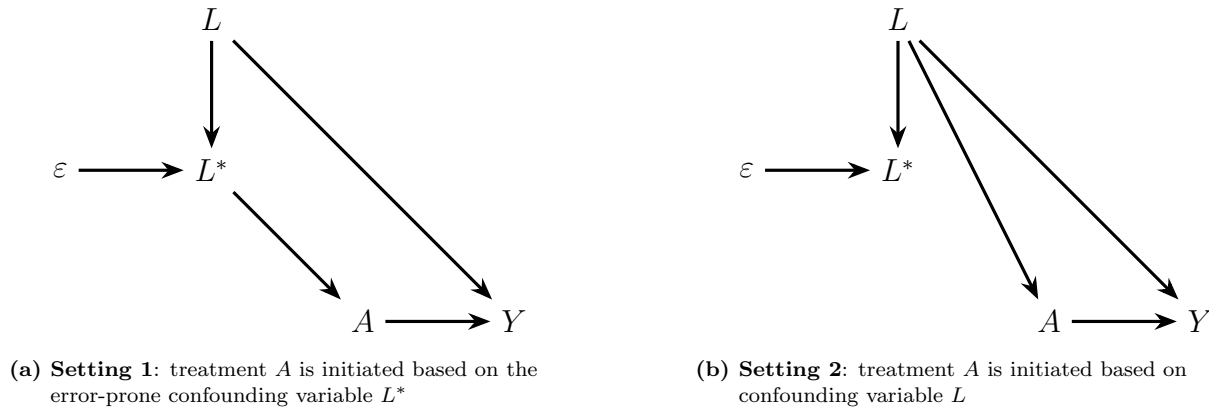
$L$

$\varepsilon$ $L^*$

$A$ $Y$

**(a) Setting 1**: treatment $A$ is initiated based on the error-prone confounding variable $L^*$

$L$

$\varepsilon$ $L^*$

$A$ $Y$

**(b) Setting 2**: treatment $A$ is initiated based on confounding variable $L$